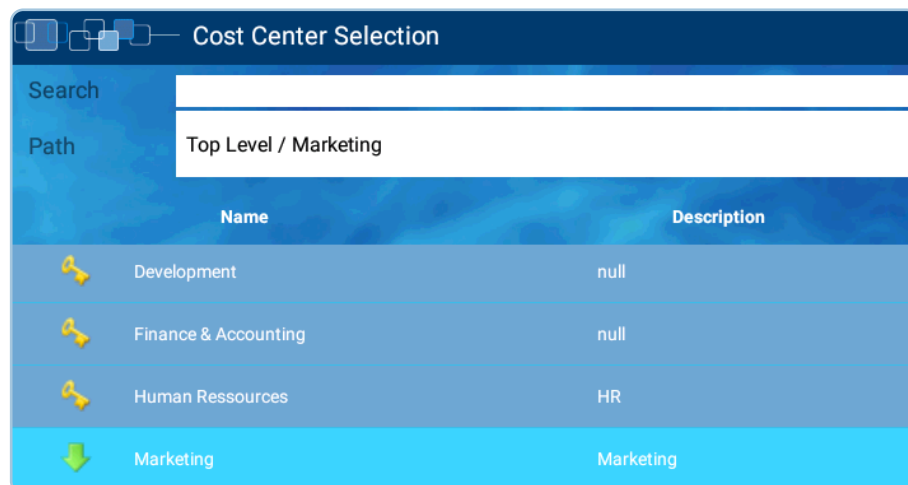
Cost Center Selection

Search

Path Top Level / Marketing

| | Name | Description |
|---|---|---|
| | Development | null |
| | Finance & Accounting | null |
| | Human Ressources | HR |
| | Marketing | Marketing |